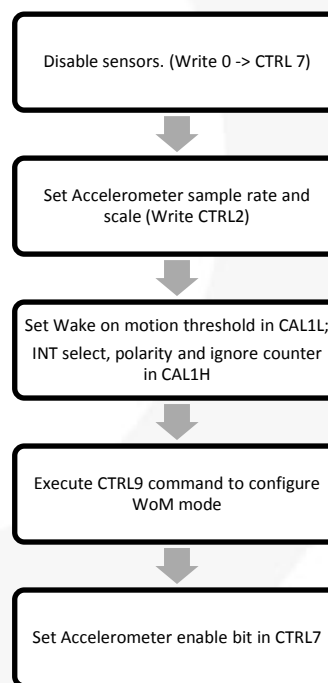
Disable sensors. (Write 0 -> CTRL 7)

Set Accelerometer sample rate and scale (Write CTRL2)

Set Wake on motion threshold in CAL1L;
INT select, polarity and ignore counter in CAL1H

Execute CTRL9 command to configure WoM mode

Set Accelerometer enable bit in CTRL7